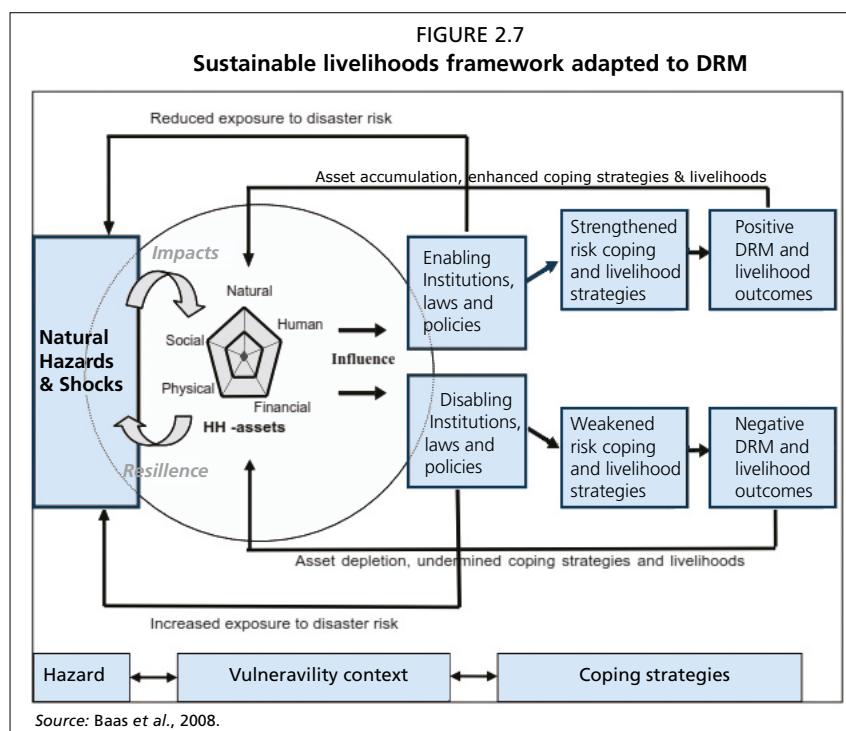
FIGURE 2.7
Sustainable livelihoods framework adapted to DRM

Reduced exposure to disaster risk

Asset accumulation, enhanced coping strategies & livelihoods

Natural Hazards & Shocks

Impacts

Natural
Human
Social
Physical
Financial
HH -assets

Resilience

Influence

Enabling Institutions, laws and policies

Strengthened risk coping and livelihood strategies

Positive DRM and livelihood outcomes

Disabling Institutions, laws and policies

Weakened risk coping and livelihood strategies

Negative DRM and livelihood outcomes

Asset depletion, undermined coping strategies and livelihoods

Increased exposure to disaster risk

Hazard

Vulneravility context

Coping strategies

Source: Baas et al., 2008.